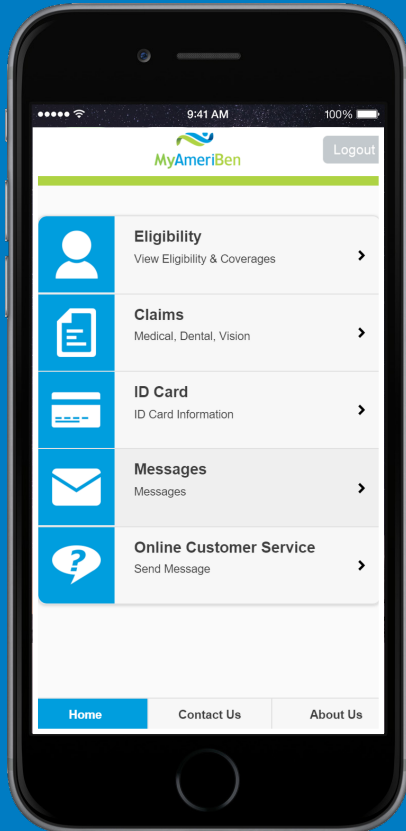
9:41 AM
100%

MyAmeriBen

Logout

Eligibility
View Eligibility & Coverages

Claims
Medical, Dental, Vision

ID Card
ID Card Information

Messages
Messages

Online Customer Service
Send Message

Home | Contact Us | About Us